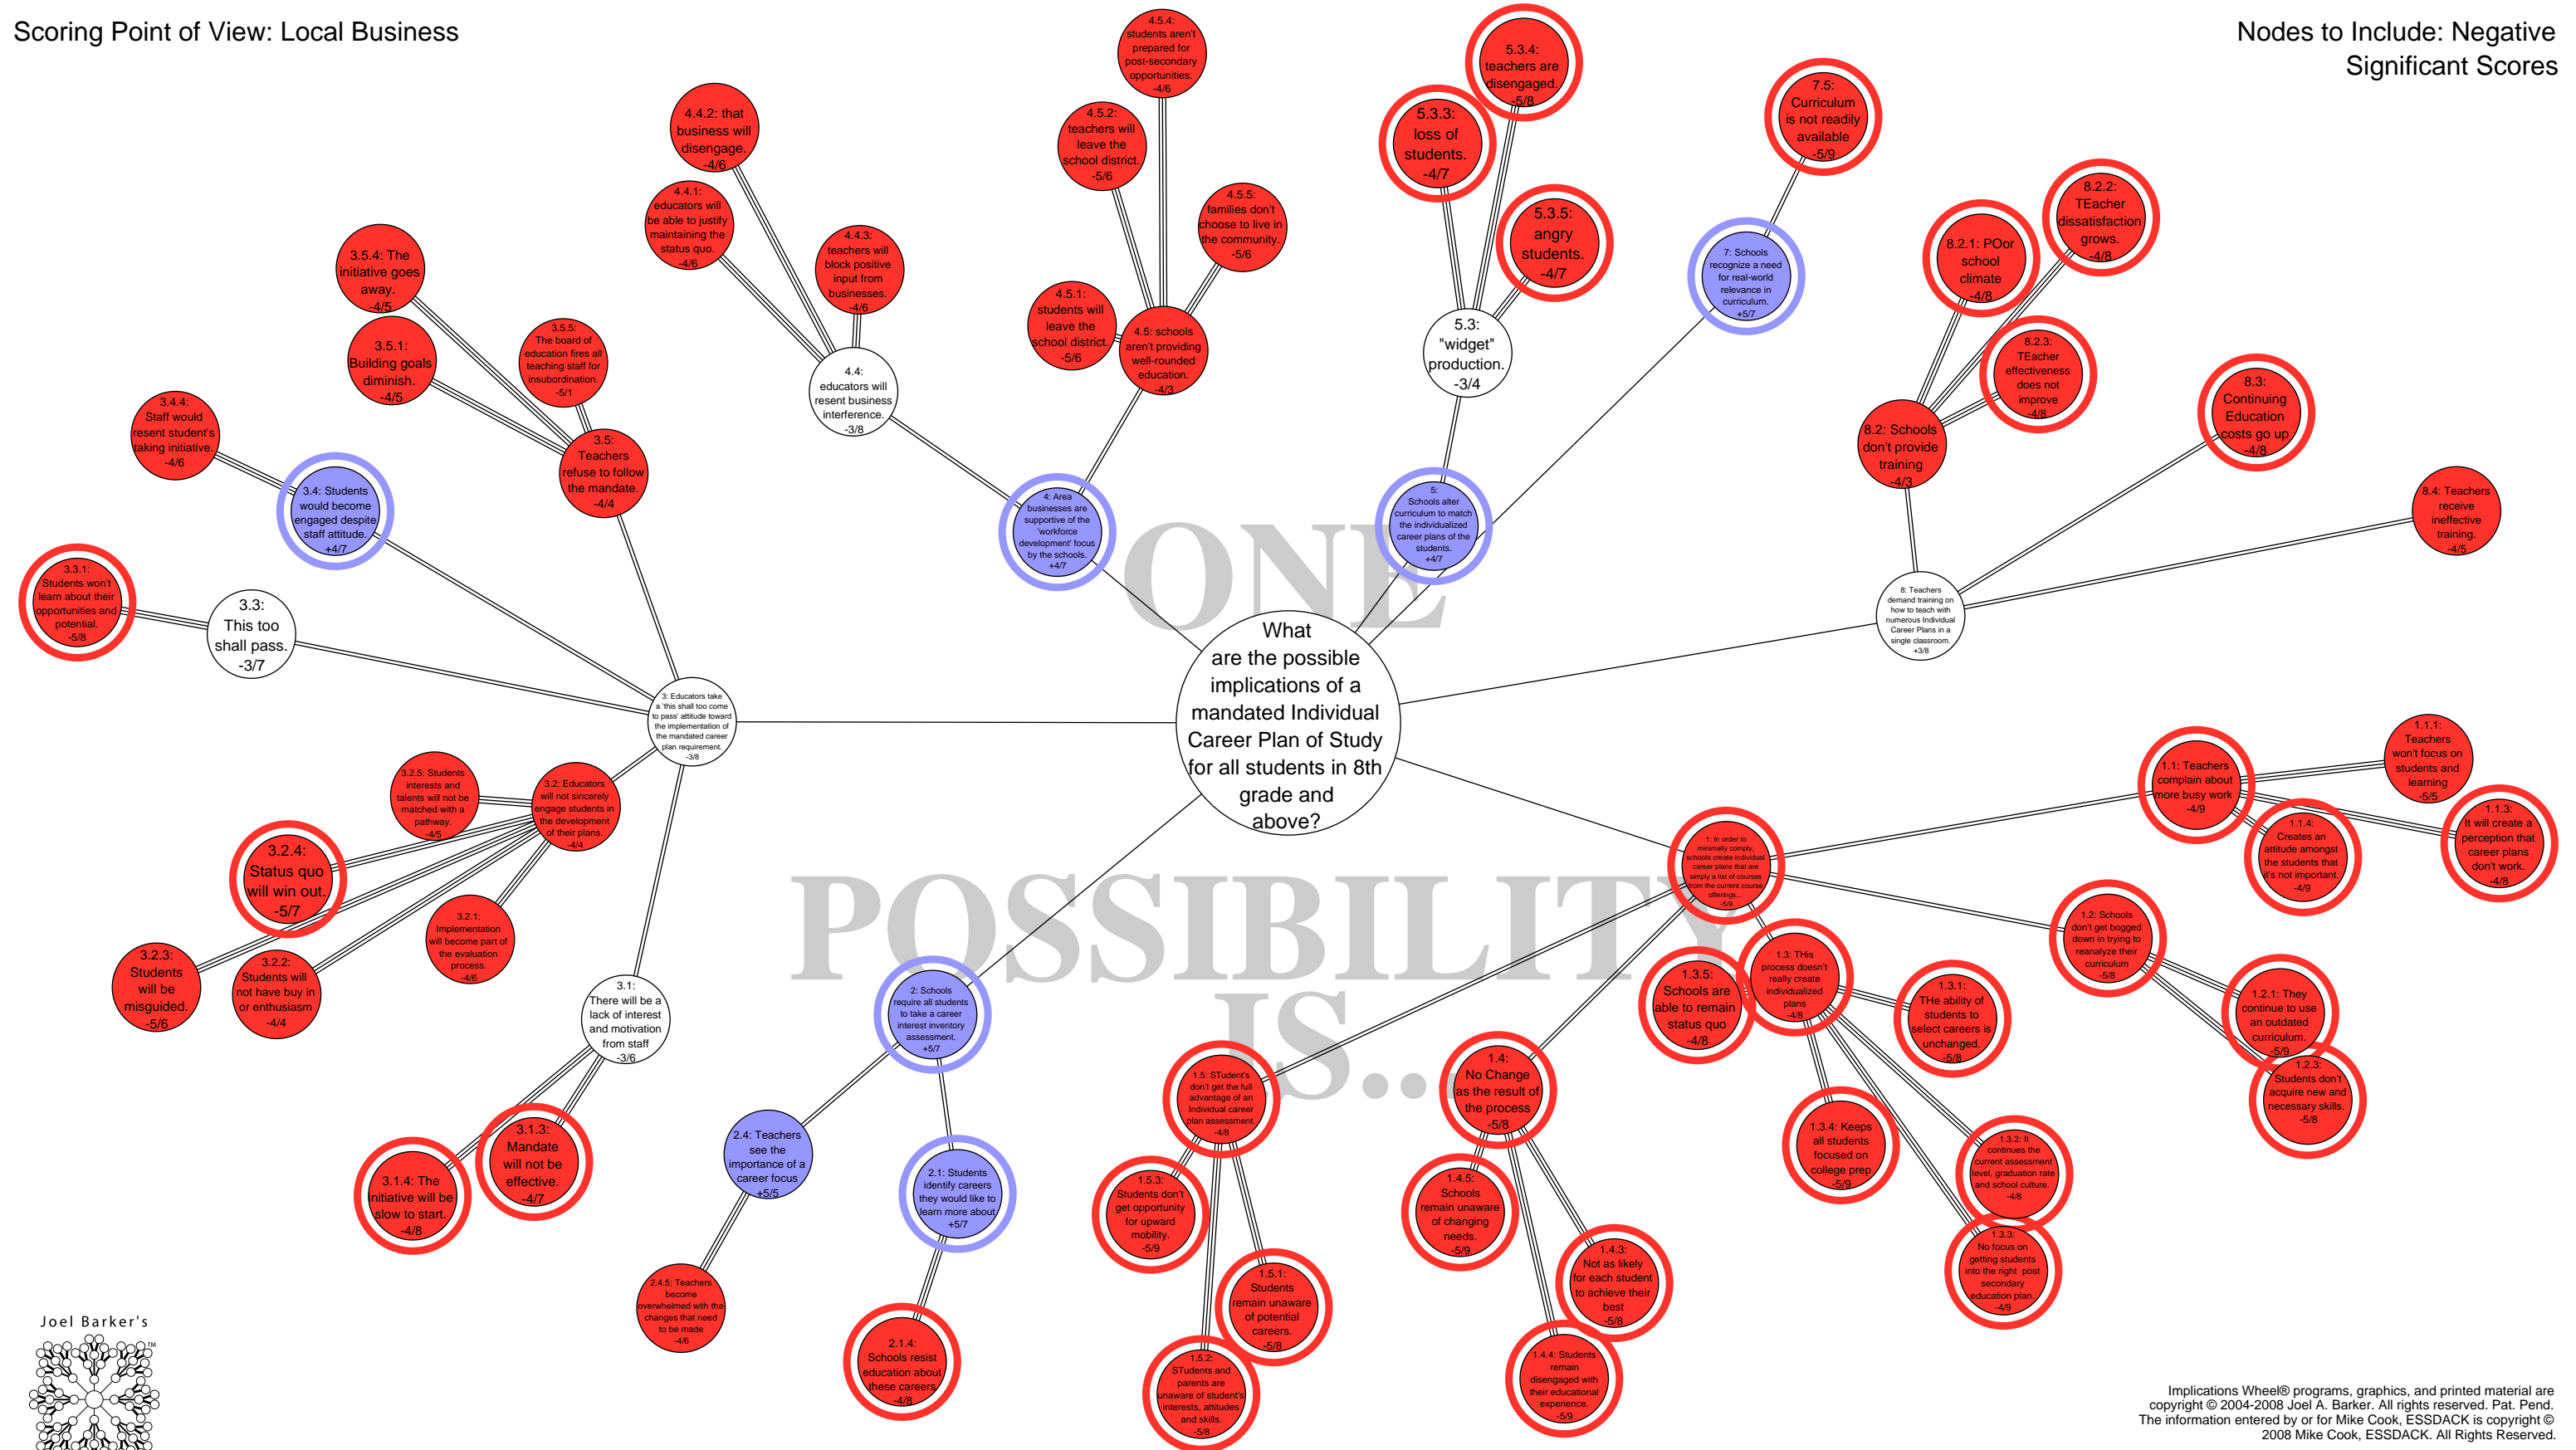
Scoring Point of View: Local Business

Nodes to Include: Negative Significant Scores

What are the possible implications of a mandated Individual Career Plan of Study for all students in 8th grade and above?

ONE POSSIBILITY IS...

1: In order to minimally comply, schools create individual career plans that are simply a list of courses from the current course offerings. -5/9

1.1: Teachers complain about more busy work -4/9

1.1.1: Teachers won't focus on students and learning -5/5

1.1.3: It will create a perception that career plans don't work. -4/8

1.1.4: Creates an attitude amongst the students that it's not important. -4/9

1.2: Schools don't get bogged down in trying to reanalyze their curriculum -5/8

1.2.1: They continue to use an outdated curriculum. -5/9

1.2.3: Students don't acquire new and necessary skills. -5/8

1.3: THis process doesn't really create individualized plans -4/8

1.3.1: THe ability of students to select careers is unchanged. -5/8

1.3.2: It continues the current assessment level, graduation rate and school culture. -4/8

1.3.3: No focus on getting students into the right post secondary education plan. -4/9

1.3.4: Keeps all students focused on college prep -5/9

1.3.5: Schools are able to remain status quo -4/8

1.4: No Change as the result of the process -5/8

1.4.3: Not as likely for each student to achieve their best -5/8

1.4.4: Students remain disengaged with their educational experience. -5/9

1.4.5: Schools remain unaware of changing needs. -5/9

1.5: STudent's don't get the full advantage of an Individual career plan assessment. -4/8

1.5.1: Students remain unaware of potential careers. -5/8

1.5.2: STudents and parents are unaware of student's interests, attitudes and skills. -5/8

1.5.3: Students don't get opportunity for upward mobility. -5/9

2: Schools require all students to take a career interest inventory assessment. +5/7

2.1: Students identify careers they would like to learn more about +5/7

2.1.4: Schools resist education about these careers -4/8

2.4: Teachers see the importance of a career focus +5/5

2.4.5: Teachers become overwhelmed with the changes that need to be made -4/6

3: Educators take a 'this shall too come to pass' attitude toward the implementation of the mandated career plan requirement. -3/8

3.1: There will be a lack of interest and motivation from staff -3/6

3.1.3: Mandate will not be effective. -4/7

3.1.4: The initiative will be slow to start. -4/8

3.2: Educators will not sincerely engage students in the development of their plans. -4/4

3.2.1: Implementation will become part of the evaluation process. -4/6

3.2.2: Students will not have buy in or enthusiasm -4/4

3.2.3: Students will be misguided. -5/6

3.2.4: Status quo will win out. -5/7

3.2.5: Students interests and talents will not be matched with a pathway. -4/5

3.3: This too shall pass. -3/7

3.3.1: Students won't learn about their opportunities and potential. -5/8

3.4: Students would become engaged despite staff attitude. +4/7

3.4.4: Staff would resent student's taking initiative. -4/6

3.5: Teachers refuse to follow the mandate. -4/4

3.5.1: Building goals diminish. -4/5

3.5.4: The initiative goes away. -4/5

3.5.5: The board of education fires all teaching staff for insubordination. -5/1

4: Area businesses are supportive of the 'workforce development' focus by the schools. +4/7

4.4: educators will resent business interference. -3/8

4.4.1: educators will be able to justify maintaining the status quo. -4/6

4.4.2: that business will disengage. -4/6

4.4.3: teachers will block positive input from businesses. -4/6

4.5: schools aren't providing well-rounded education. -4/3

4.5.1: students will leave the school district. -5/6

4.5.2: teachers will leave the school district. -5/6

4.5.4: students aren't prepared for post-secondary opportunities. -4/6

4.5.5: families don't choose to live in the community. -5/6

5: Schools alter curriculum to match the individualized career plans of the students. +4/7

5.3: "widget" production. -3/4

5.3.3: loss of students. -4/7

5.3.4: teachers are disengaged. -5/8

5.3.5: angry students. -4/7

7: Schools recognize a need for real-world relevance in curriculum. +5/7

7.5: Curriculum is not readily available -5/9

8: Teachers demand training on how to teach with numerous Individual Career Plans in a single classroom. +3/8

8.2: Schools don't provide training -4/3

8.2.1: POor school climate -4/8

8.2.2: TEacher dissatisfaction grows. -4/8

8.2.3: TEacher effectiveness does not improve -4/8

8.3: Continuing Education costs go up -4/8

8.4: Teachers receive ineffective training. -4/5

Joel Barker's

Implications Wheel® programs, graphics, and printed material are copyright © 2004-2008 Joel A. Barker. All rights reserved. Pat. Pend.
The information entered by or for Mike Cook, ESSDACK is copyright © 2008 Mike Cook, ESSDACK. All Rights Reserved.